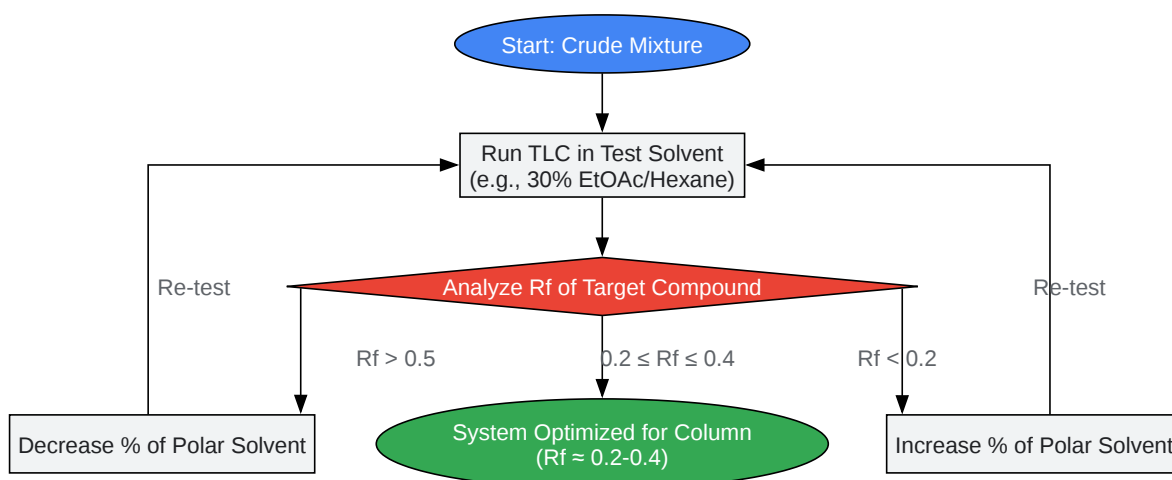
Start: Crude Mixture

Run TLC in Test Solvent
(e.g., 30% EtOAc/Hexane)

Re-test

Analyze Rf of Target Compound

Re-test

Rf > 0.5

0.2 ≤ Rf ≤ 0.4

Rf < 0.2

Decrease % of Polar Solvent

System Optimized for Column
(Rf ≈ 0.2-0.4)

Increase % of Polar Solvent